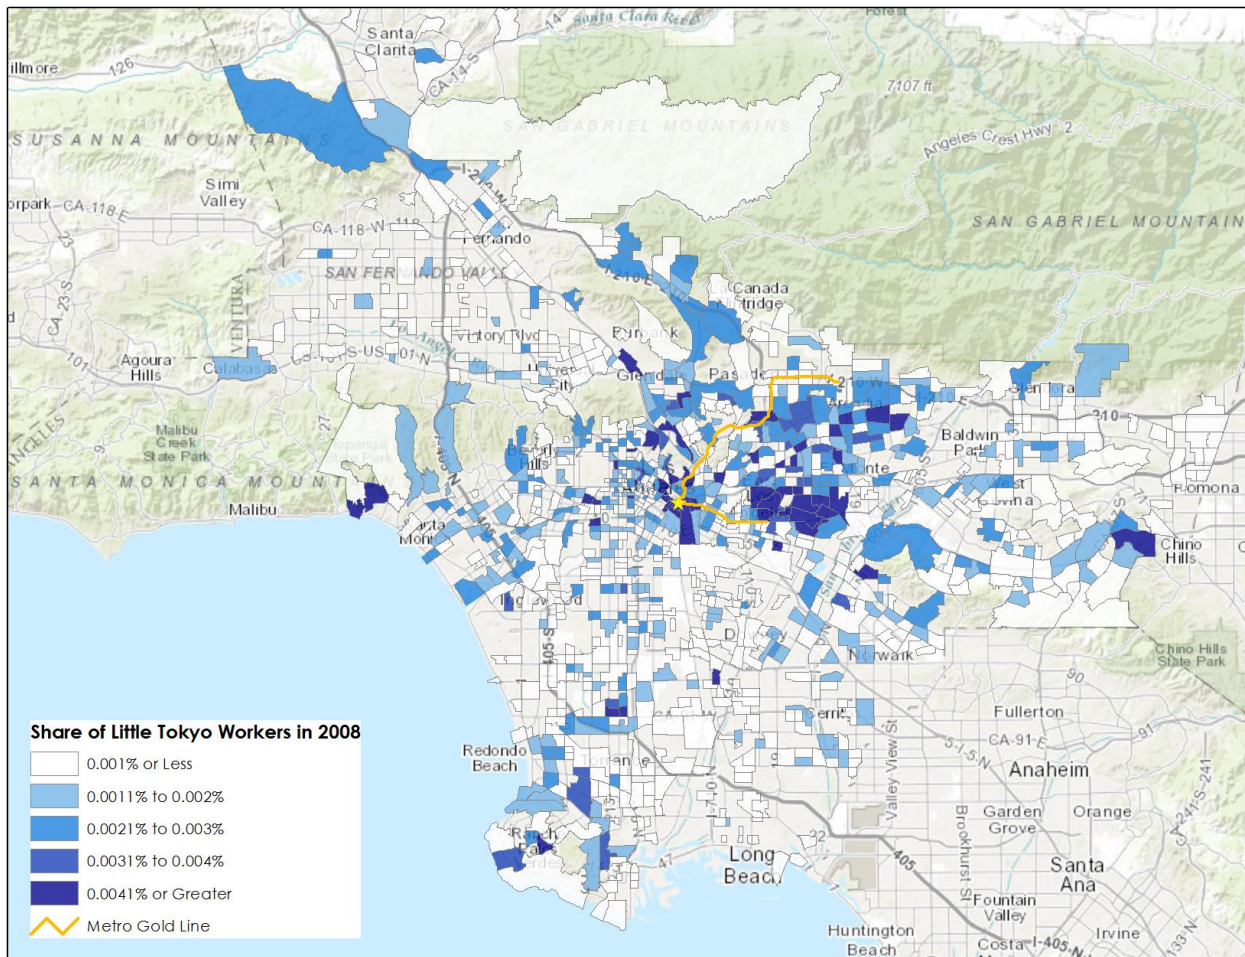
Santa Clara River
Forest
Santa Clarita
Fillmore
126
CA-14-S
7107 ft
SUSANNA MOUNTAINS
SAN GABRIEL MOUNTAINS
Angeles Crest Hwy 2
Simi Valley
orpark
CA-118-E
I-210-W
CA-118-W
118
Fernando
SAN GABRIEL MOUNTAIN
SAN FERNANDO VALLEY
I-210-E
La Canada Flintridge
23
CA-23-S
VENTURA
Victory Blvd
Burbank
101
Agoura Hills
Calabasas
US-101-S
US-101-N
Glendale
Pasadena
I-210-W
Glendora
I-210-E
210
Malibu Creek State Park
27
Topanga
Beverly Hills
Baldwin Park
Monte
West Covina
SANTA MONICA MOUNT
Pomona
Malibu
Santa Monica
71
Chino Hills
Inglewood
405-S
110
Norwalk
Chino Hills State Park
90
Share of Little Tokyo Workers in 2008
0.001% or Less
0.0011% to 0.002%
0.0021% to 0.003%
0.0031% to 0.004%
0.0041% or Greater
Metro Gold Line
Cerritos
Fullerton
Redondo Beach
Torrance
CA-91-E
91
5-S
5-N
Anaheim
Valley View St
Garden Grove
Orange
CA-241-S
241
Brookhurst St
I-710-N
Rancho Palos Verdes
Long Beach
405
Santa Ana
47
Fountain Valley
Huntington Beach
Costa
I-405-N
Irvine
133-N